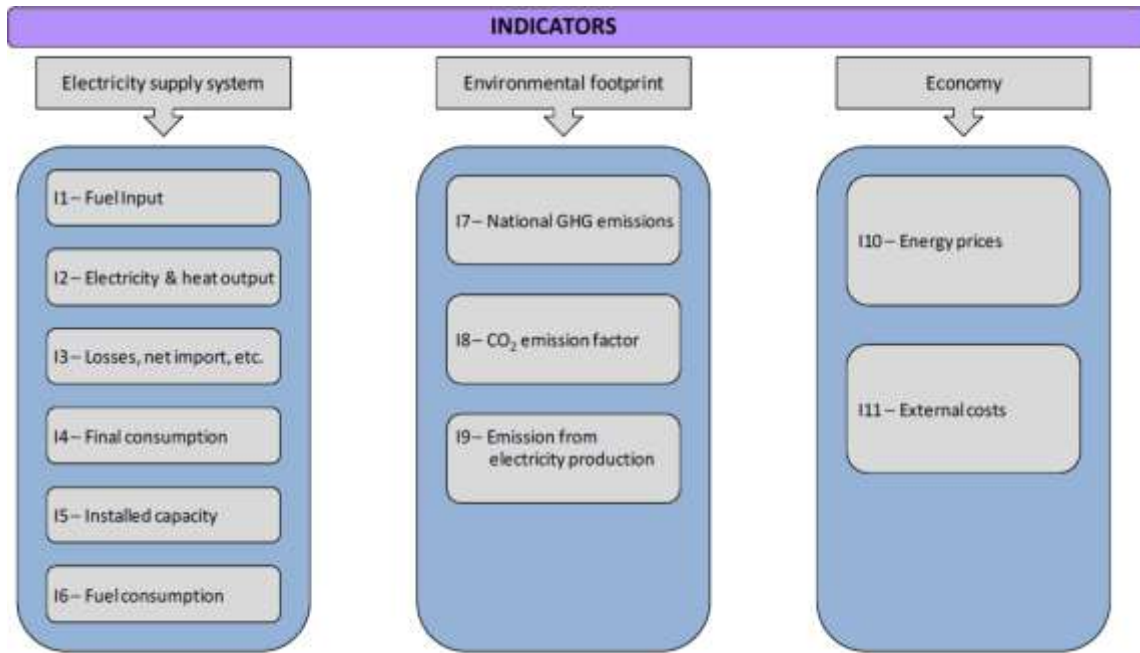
INDICATORS

Electricity supply system

I1 – Fuel Input

I2 – Electricity & heat output

I3 – Losses, net import, etc.

I4 – Final consumption

I5 – Installed capacity

I6 – Fuel consumption

Environmental footprint

I7 – National GHG emissions

I8 – $CO_2$ emission factor

I9 – Emission from electricity production

Economy

I10 – Energy prices

I11 – External costs